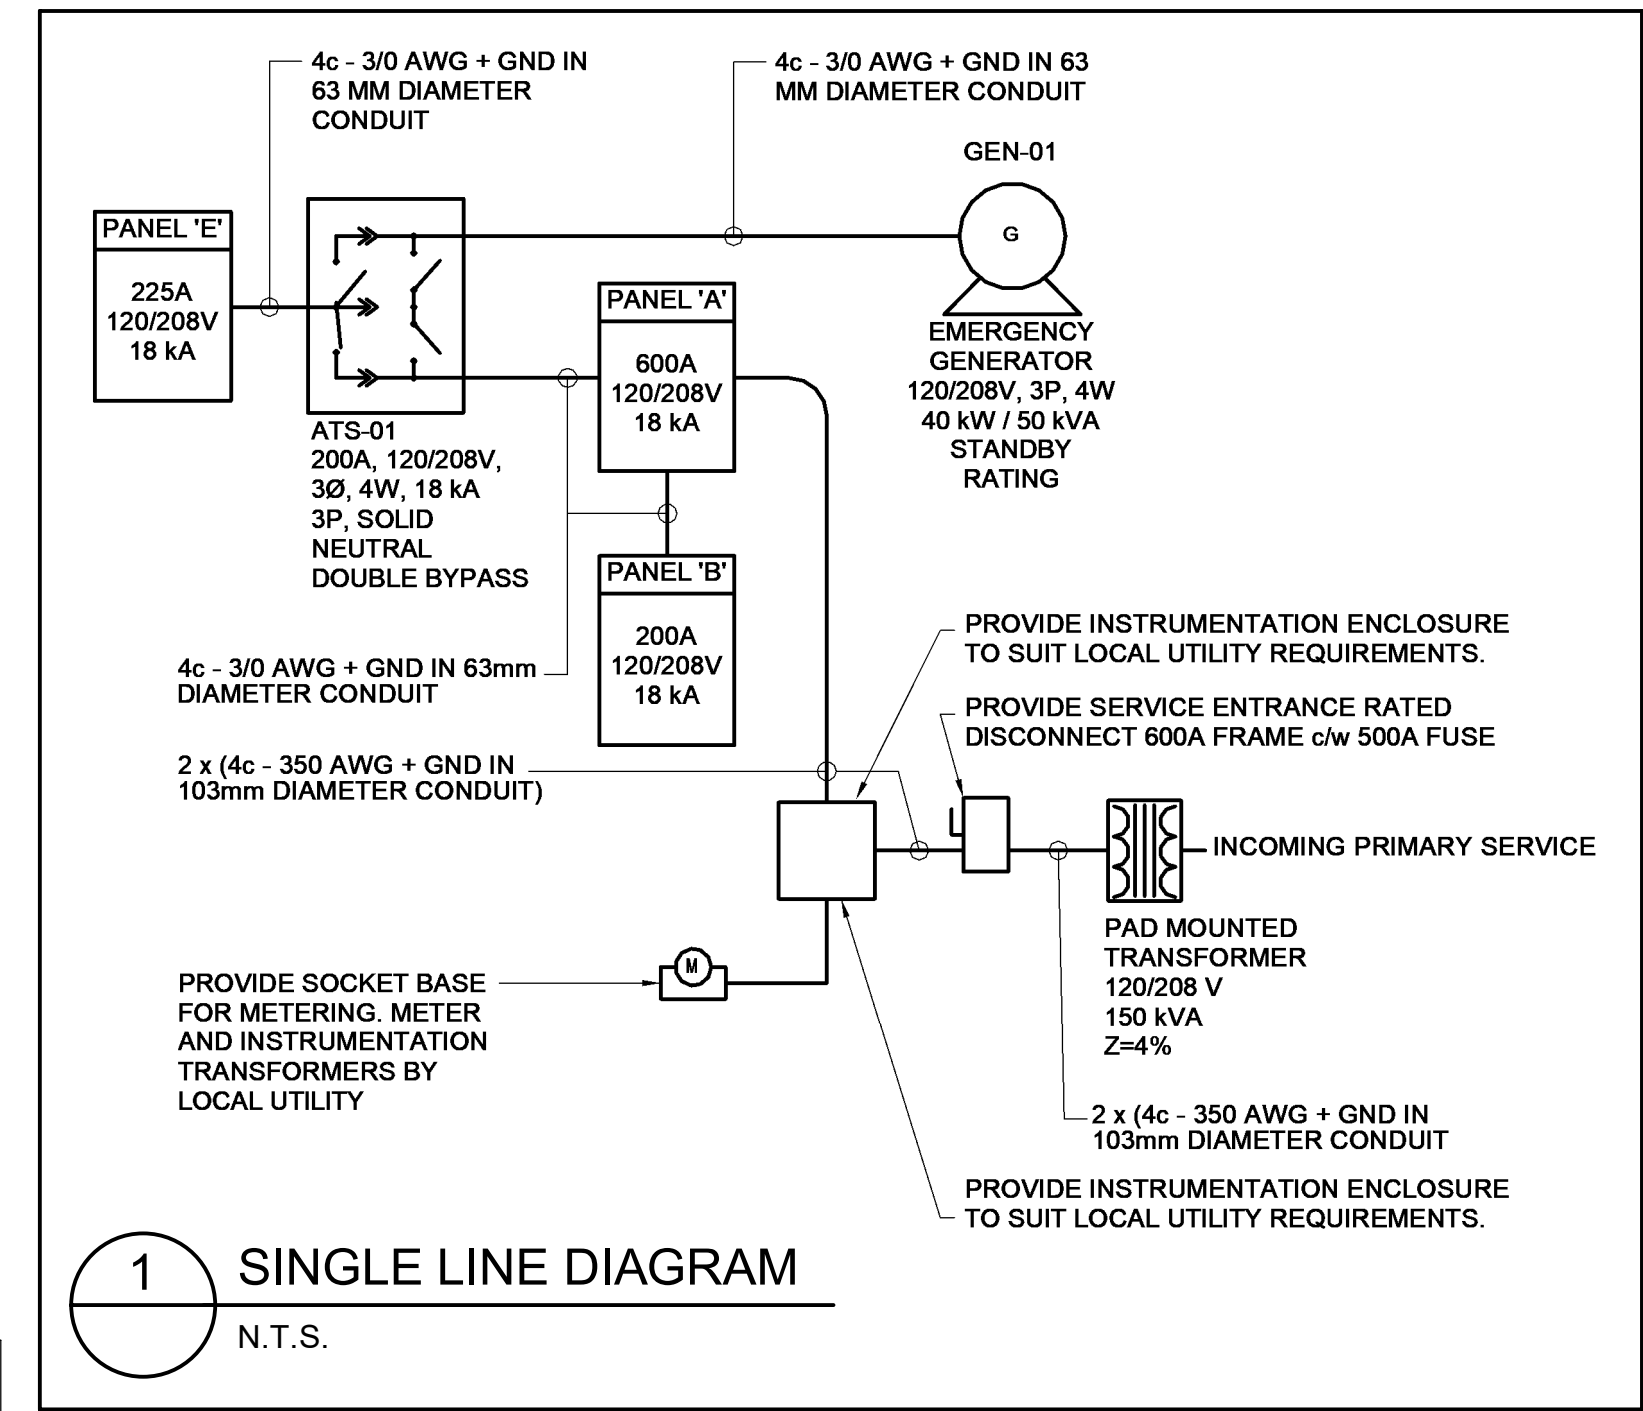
4c - 3/0 AWG + GND IN 63 MM DIAMETER CONDUIT

4c - 3/0 AWG + GND IN 63 MM DIAMETER CONDUIT

GEN-01

PANEL 'E'

225A
120/208V
18 kA

G

PANEL 'A'

600A
120/208V
18 kA

EMERGENCY GENERATOR
120/208V, 3P, 4W
40 kW / 50 kVA
STANDBY RATING

ATS-01
200A, 120/208V, 3Ø, 4W, 18 kA
3P, SOLID NEUTRAL
DOUBLE BYPASS

PANEL 'B'

200A
120/208V
18 kA

4c - 3/0 AWG + GND IN 63mm DIAMETER CONDUIT

PROVIDE INSTRUMENTATION ENCLOSURE TO SUIT LOCAL UTILITY REQUIREMENTS.

PROVIDE SERVICE ENTRANCE RATED DISCONNECT 600A FRAME c/w 500A FUSE

2 x (4c - 350 AWG + GND IN 103mm DIAMETER CONDUIT)

INCOMING PRIMARY SERVICE

PAD MOUNTED TRANSFORMER
120/208 V
150 kVA
Z=4%

PROVIDE SOCKET BASE FOR METERING. METER AND INSTRUMENTATION TRANSFORMERS BY LOCAL UTILITY

M

2 x (4c - 350 AWG + GND IN 103mm DIAMETER CONDUIT

PROVIDE INSTRUMENTATION ENCLOSURE TO SUIT LOCAL UTILITY REQUIREMENTS.

1

SINGLE LINE DIAGRAM

N.T.S.